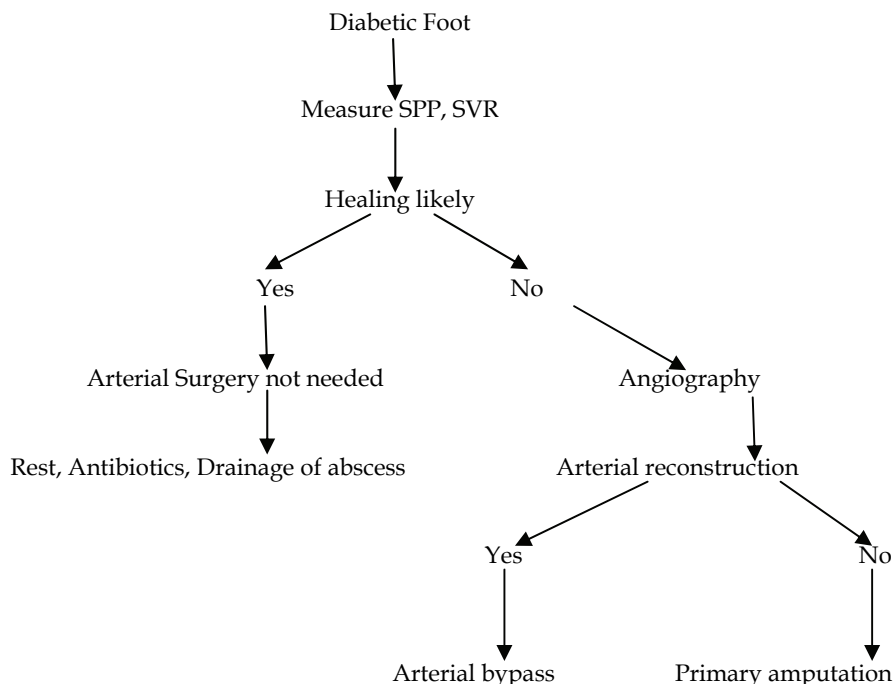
Diabetic Foot

Measure SPP, SVR

Healing likely

Yes

No

Arterial Surgery not needed

Angiography

Rest, Antibiotics, Drainage of abscess

Arterial reconstruction

Yes

No

Arterial bypass

Primary amputation